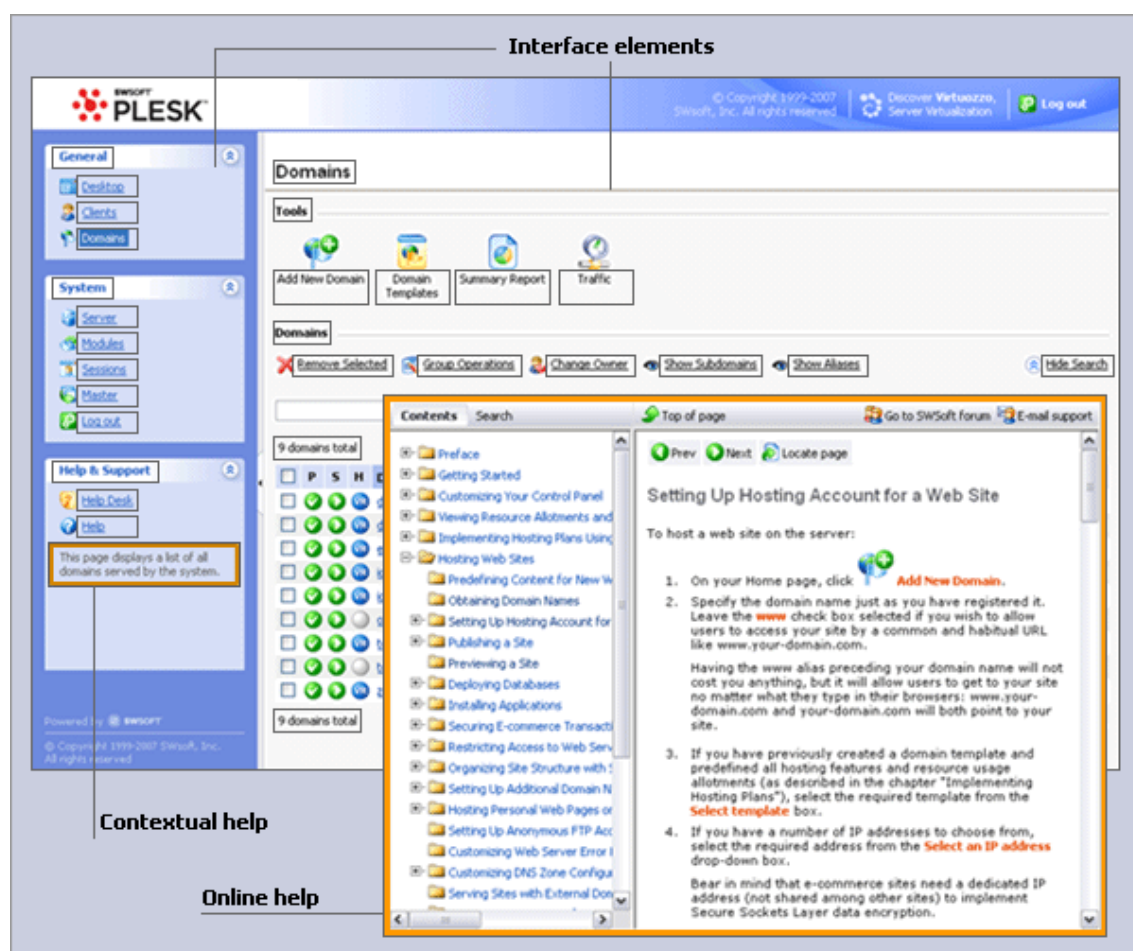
Interface elements

SWSOFT PLESK

© Copyright 1999-2007 SWsoft, Inc. All rights reserved

Discover Virtuozzo, Server Virtualization

Log out

General

Desktop

Clients

Domains

System

Server

Modules

Sessions

Master

Log out

Help & Support

Help Desk

Help

This page displays a list of all domains served by the system.

Powered by SWSOFT

© Copyright 1999-2007 SWsoft, Inc. All rights reserved

Domains

Tools

Add New Domain

Domain Templates

Summary Report

Traffic

Domains

Remove Selected

Group Operations

Change Owner

Show Subdomains

Show Aliases

Hide Search

9 domains total

P S H

9 domains total

Contents Search

Top of page

Go to SWSoft forum

E-mail support

Preface

Getting Started

Customizing Your Control Panel

Viewing Resource Allotments and

Implementing Hosting Plans Using

Hosting Web Sites

Predefining Content for New W

Obtaining Domain Names

Setting Up Hosting Account for

Publishing a Site

Previewing a Site

Deploying Databases

Installing Applications

Securing E-commerce Transacti

Restricting Access to Web Serv

Organizing Site Structure with S

Setting Up Additional Domain N

Hosting Personal Web Pages or

Setting Up Anonymous FTP Acc

Customizing Web Server Error I

Customizing DNS Zone Configu

Serving Sites with External Dor

Prev Next Locate page

Setting Up Hosting Account for a Web Site

To host a web site on the server:

1. On your Home page, click Add New Domain.

2. Specify the domain name just as you have registered it. Leave the www check box selected if you wish to allow users to access your site by a common and habitual URL like www.your-domain.com.

Having the www alias preceding your domain name will not cost you anything, but it will allow users to get to your site no matter what they type in their browsers: www.your-domain.com and your-domain.com will both point to your site.

3. If you have previously created a domain template and predefined all hosting features and resource usage allotments (as described in the chapter "Implementing Hosting Plans"), select the required template from the Select template box.

4. If you have a number of IP addresses to choose from, select the required address from the Select an IP address drop-down box.

Bear in mind that e-commerce sites need a dedicated IP address (not shared among other sites) to implement Secure Sockets Layer data encryption.

Contextual help

Online help